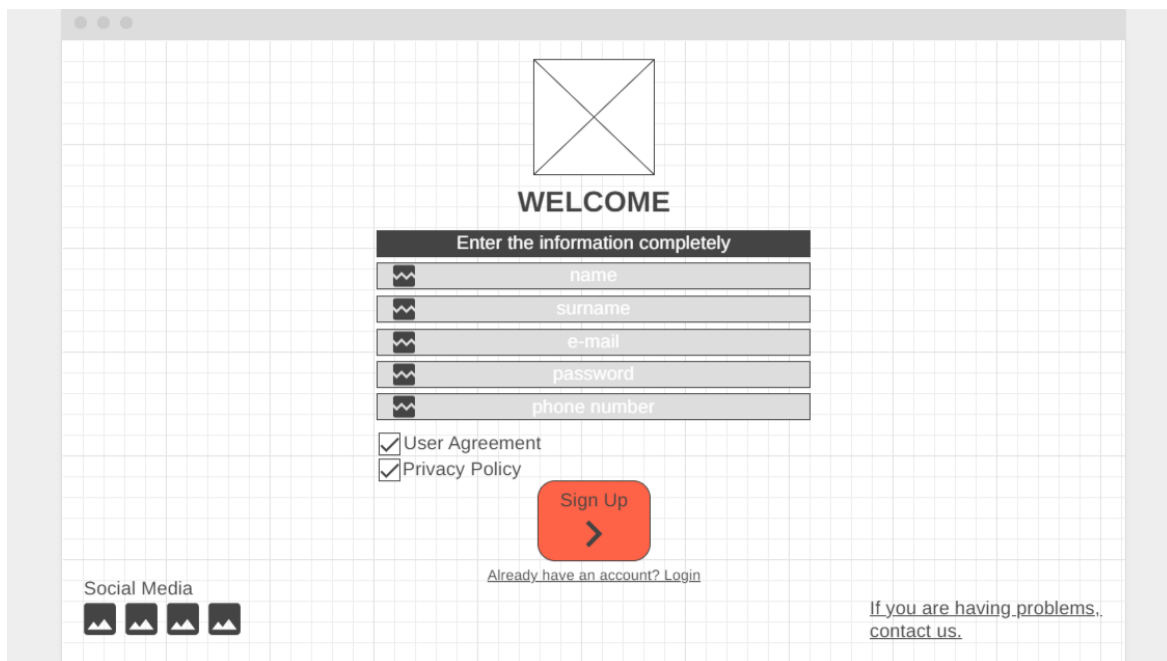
WELCOME

Enter the information completely

name

surname

e-mail

password

phone number

User Agreement

Privacy Policy

Sign Up

Already have an account? Login

Social Media

If you are having problems, contact us.